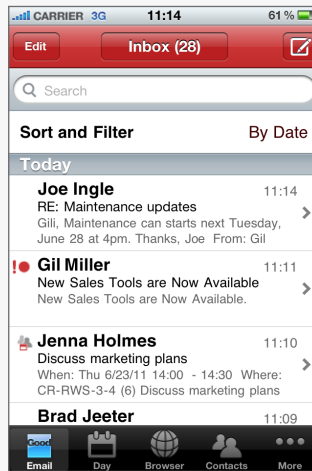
CARRIER 3G 11:14 61 %

Edit Inbox (28)

Search

Sort and Filter By Date

Today

Joe Ingle 11:14
RE: Maintenance updates
Gili, Maintenance can starts next Tuesday, June 28 at 4pm. Thanks, Joe From: Gil

! Gil Miller 11:11
New Sales Tools are Now Available
New Sales Tools are Now Available.

Jenna Holmes 11:10
Discuss marketing plans
When: Thu 6/23/11 14:00 - 14:30 Where: CR-RWS-3-4 (6) Discuss marketing plans

Brad Jeeter 11:09

Good
Email Day Browser Contacts More